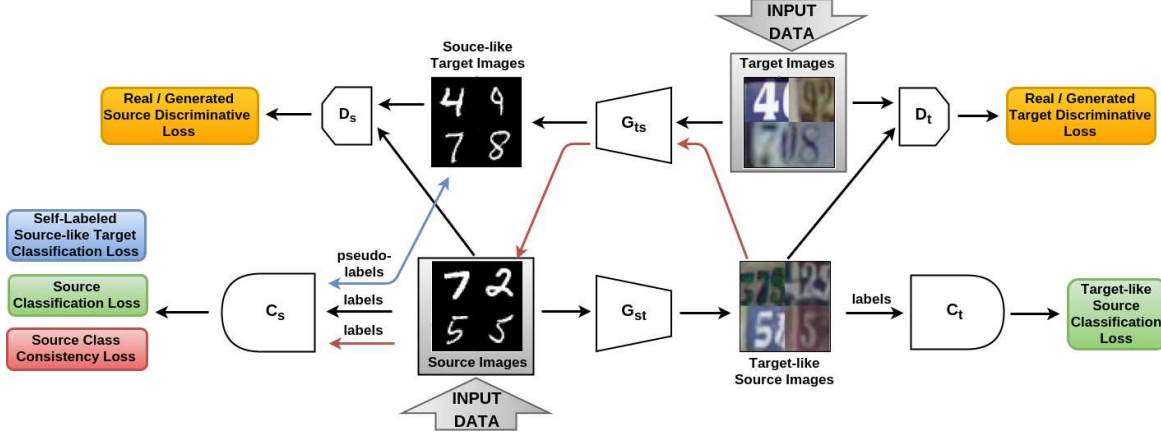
INPUT DATA

Souce-like Target Images

Target Images

Real / Generated Source Discriminative Loss

$D_s$

$G_{ts}$

$D_t$

Real / Generated Target Discriminative Loss

Self-Labeled Source-like Target Classification Loss

pseudo-labels

Source Classification Loss

labels

$C_s$

labels

Source Class Consistency Loss

Source Images

$G_{st}$

labels

$C_t$

Target-like Source Classification Loss

Target-like Source Images

INPUT DATA